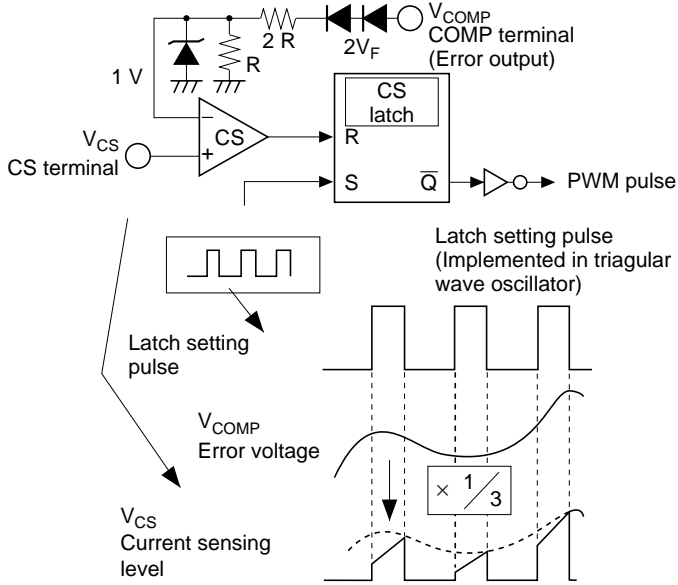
$V_{COMP}$
COMP terminal
(Error output)

2 R

$2V_F$

R

1 V

CS
latch

$V_{CS}$
CS terminal

−

+

CS

R

S

$\overline{Q}$

PWM pulse

Latch setting pulse
(Implemented in triagular wave oscillator)

Latch setting pulse

$V_{COMP}$
Error voltage

$\times \frac{1}{3}$

$V_{CS}$
Current sensing level